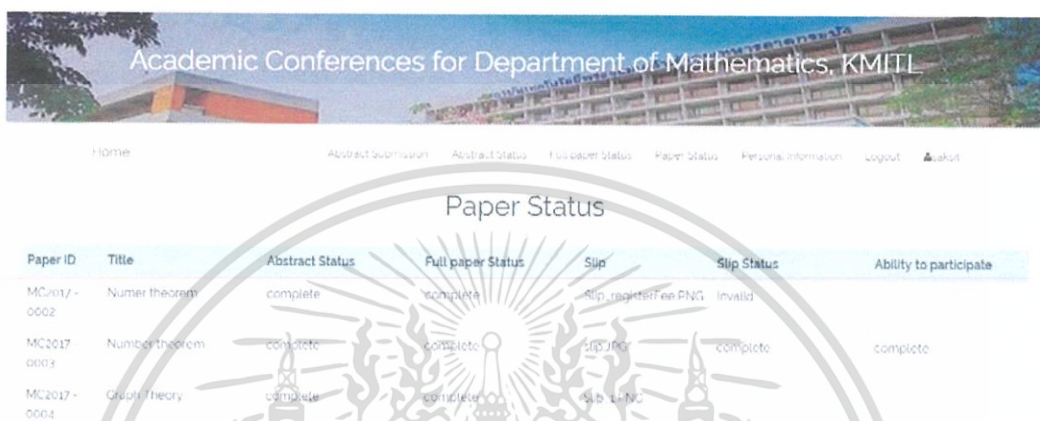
Academic Conferences for Department of Mathematics, KMITL

Home

Abstract Submission Abstract Status Full paper Status Paper Status Personal information Logout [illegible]

Paper Status

| Paper ID | Title | Abstract Status | Full paper Status | Slip | Slip Status | Ability to participate |
|---|---|---|---|---|---|---|
| MC2017 - 0002 | Numer theorem | complete | complete | Slip_registerFee.PNG | Invalid | |
| MC2017 - 0003 | Number theorem | complete | complete | slip.JPG | complete | complete |
| MC2017 - 0004 | Graph Theory | complete | complete | Slip_1.PNG | | |